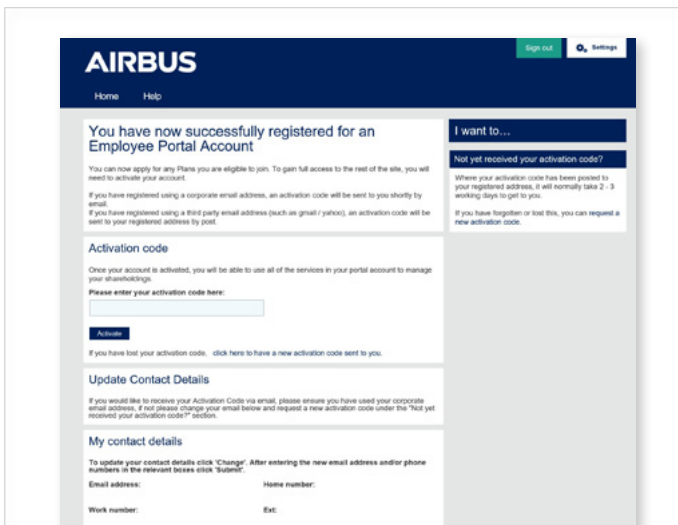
AIRBUS

Sign out

Settings

Home Help

You have now successfully registered for an Employee Portal Account

You can now apply for any Plans you are eligible to join. To gain full access to the rest of the site, you will need to activate your account.

If you have registered using a corporate email address, an activation code will be sent to you shortly by email.
If you have registered using a third party email address (such as gmail / yahoo), an activation code will be sent to your registered address by post.

Activation code

Once your account is activated, you will be able to use all of the services in your portal account to manage your shareholdings.

Please enter your activation code here:

Activate

If you have lost your activation code, click here to have a new activation code sent to you.

Update Contact Details

If you would like to receive your Activation Code via email, please ensure you have used your corporate email address, if not please change your email below and request a new activation code under the "Not yet received your activation code?" section.

My contact details

To update your contact details click 'Change'. After entering the new email address and/or phone numbers in the relevant boxes click 'Submit'.

Email address:

Home number:

Work number:

Ext:

I want to...

Not yet received your activation code?

Where your activation code has been posted to your registered address, it will normally take 2 - 3 working days to get to you.

If you have forgotten or lost this, you can request a new activation code.